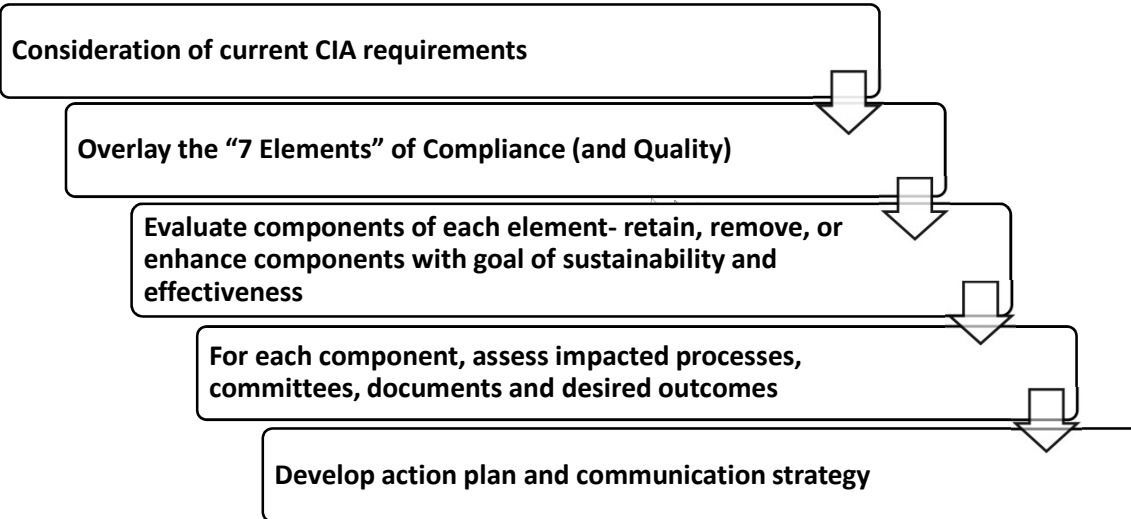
Consideration of current CIA requirements

Overlay the “7 Elements” of Compliance (and Quality)

Evaluate components of each element- retain, remove, or enhance components with goal of sustainability and effectiveness

For each component, assess impacted processes, committees, documents and desired outcomes

Develop action plan and communication strategy